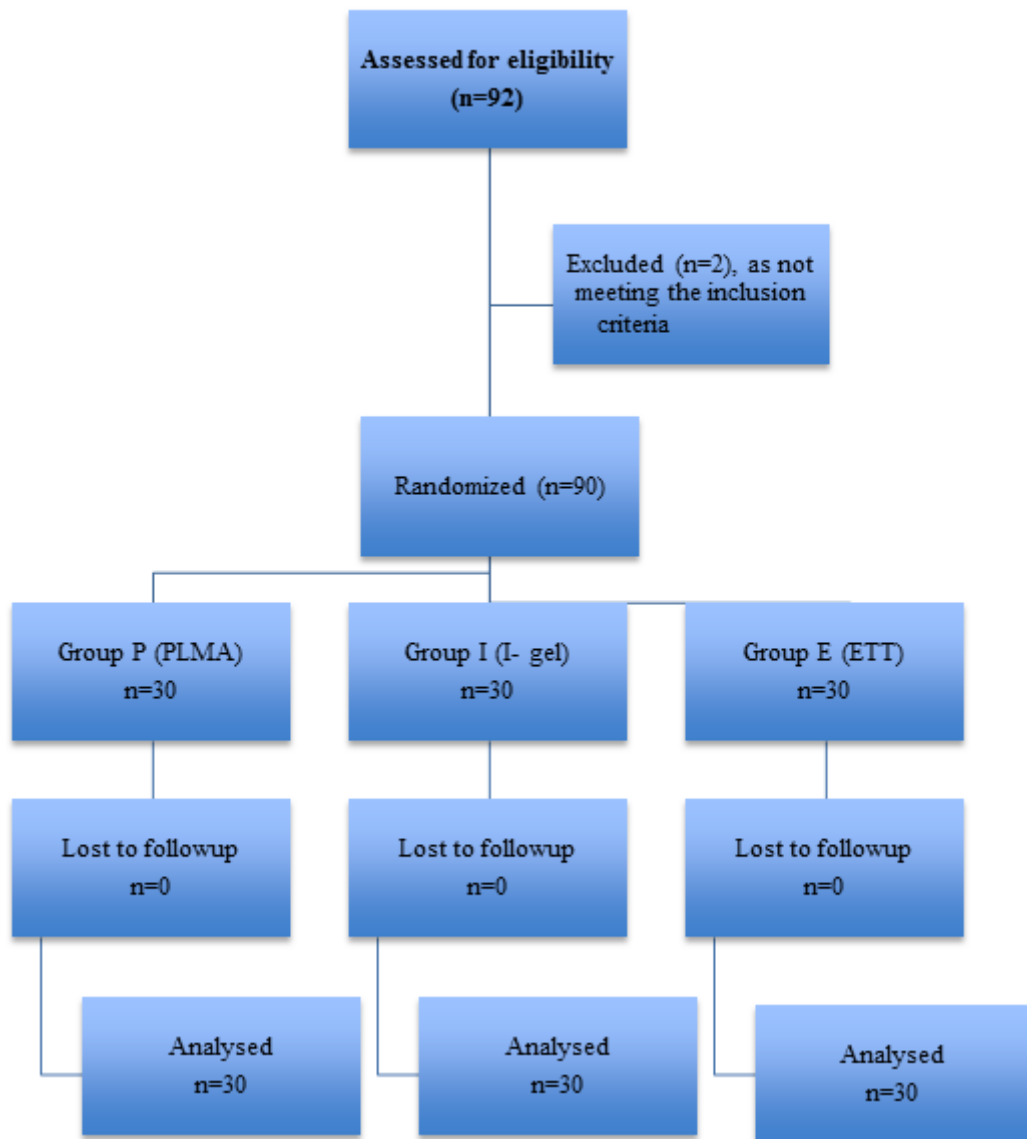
Assessed for eligibility (n=92)

Excluded (n=2), as not meeting the inclusion criteria

Randomized (n=90)

Group P (PLMA) n=30

Group I (I- gel) n=30

Group E (ETT) n=30

Lost to followup n=0

Lost to followup n=0

Lost to followup n=0

Analysed n=30

Analysed n=30

Analysed n=30